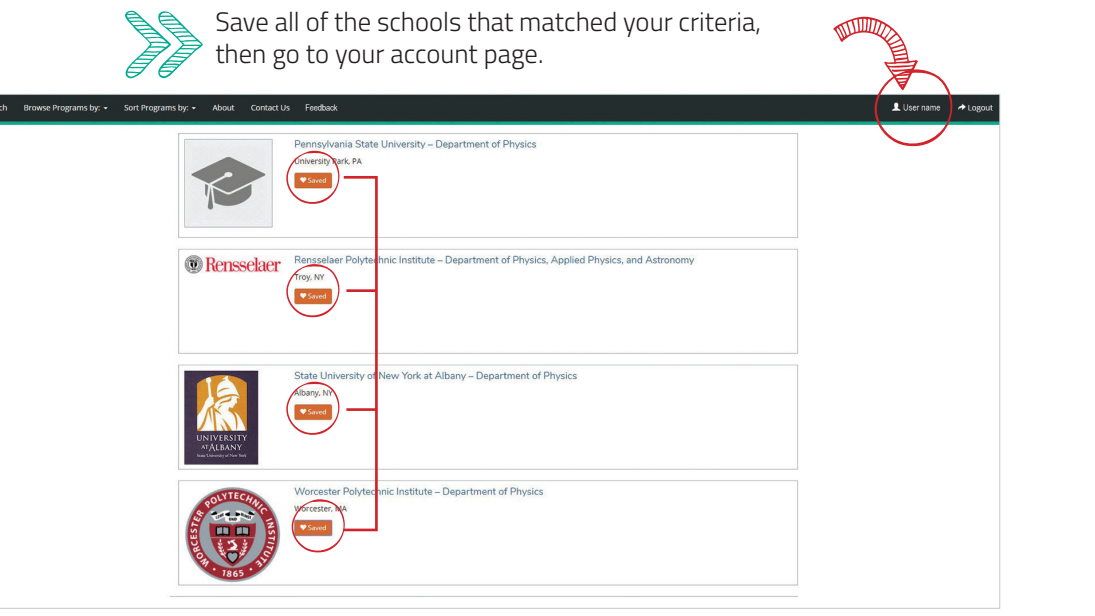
Save all of the schools that matched your criteria, then go to your account page.

ch Browse Programs by: ▾ Sort Programs by: ▾ About Contact Us Feedback

User name Logout

Pennsylvania State University – Department of Physics
University Park, PA
Saved

Rensselaer
Rensselaer Polytechnic Institute – Department of Physics, Applied Physics, and Astronomy
Troy, NY
Saved

UNIVERSITY AT ALBANY State University of New York
State University of New York at Albany – Department of Physics
Albany, NY
Saved

WORCESTER POLYTECHNIC INSTITUTE 1865
Worcester Polytechnic Institute – Department of Physics
Worcester, MA
Saved